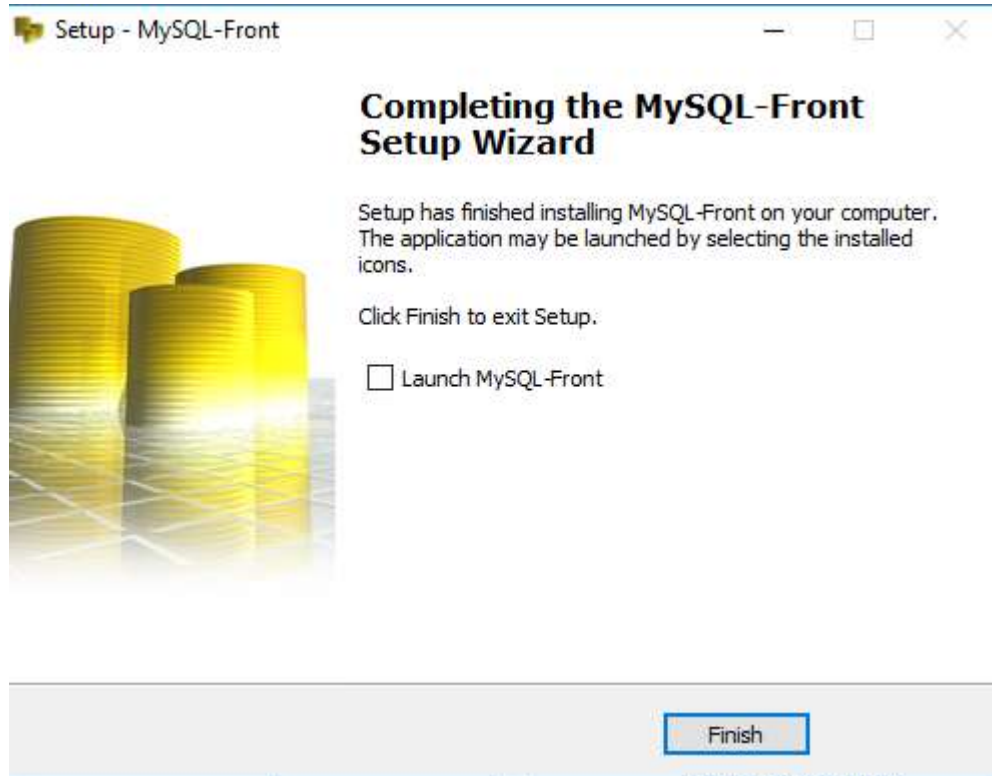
Setup - MySQL-Front

Completing the MySQL-Front Setup Wizard

Setup has finished installing MySQL-Front on your computer. The application may be launched by selecting the installed icons.

Click Finish to exit Setup.

Launch MySQL-Front

Finish